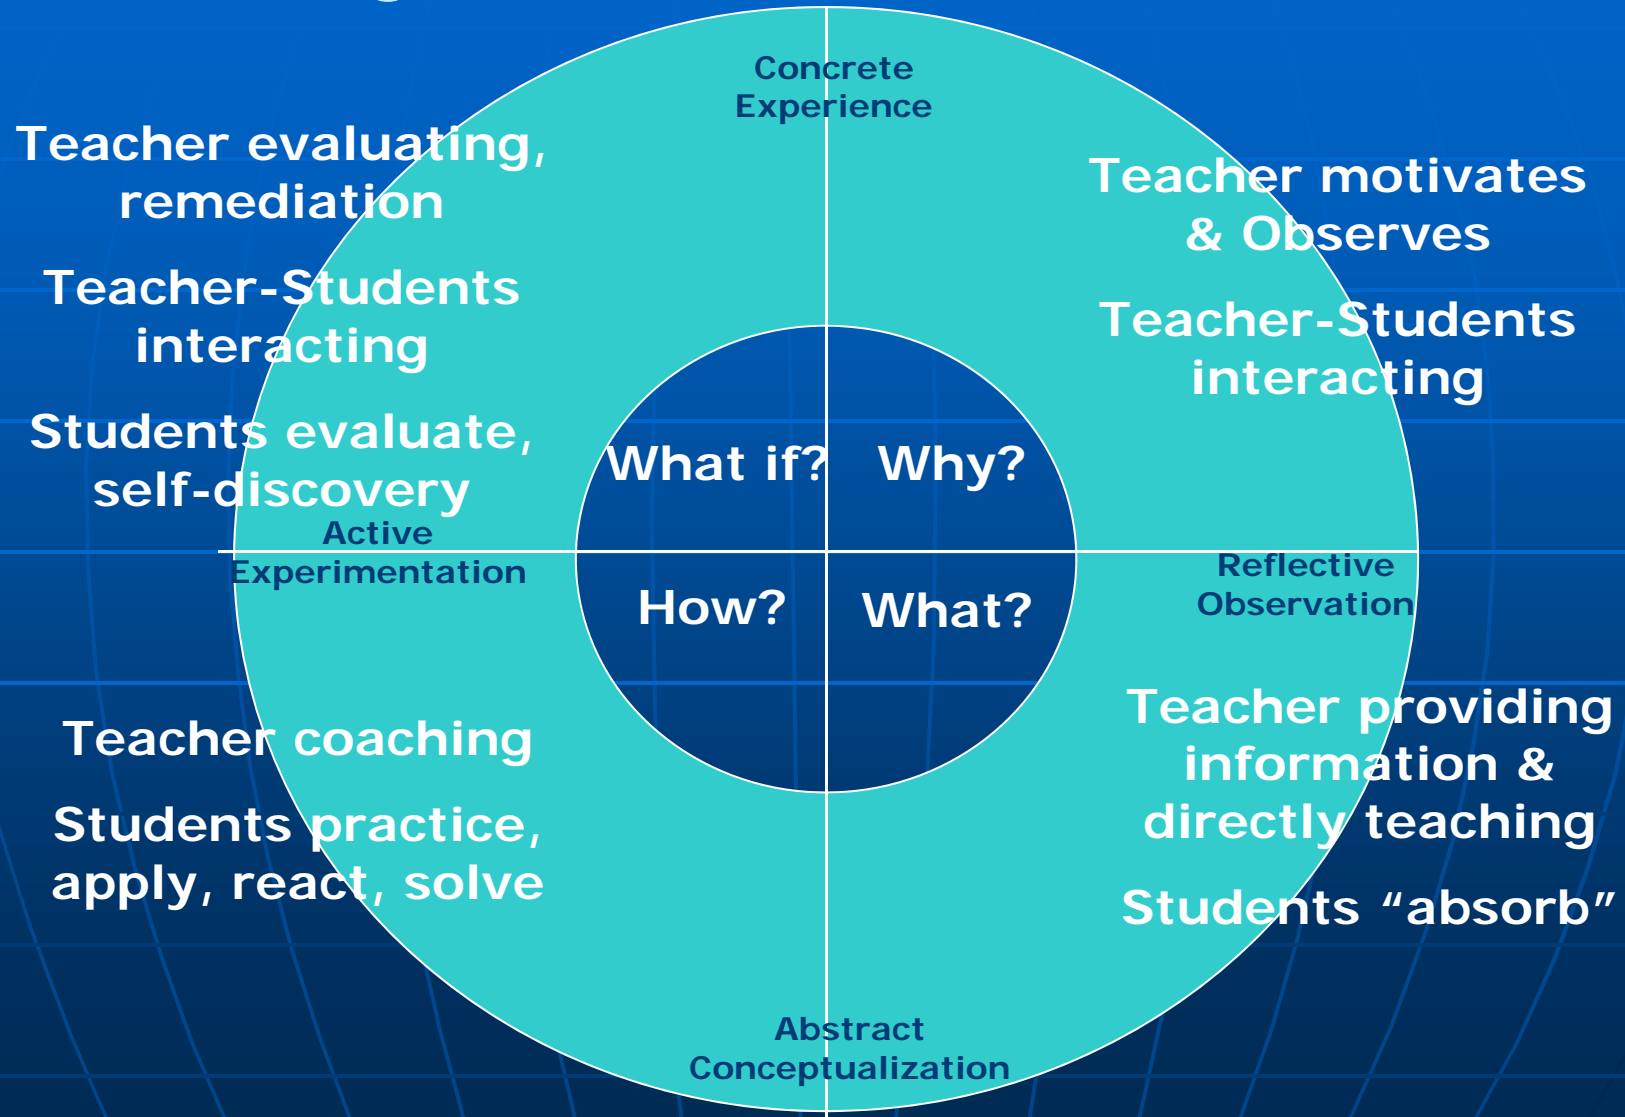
Concrete Experience

Teacher evaluating, remediation

Teacher-Students interacting

Students evaluate, self-discovery

Teacher motivates & Observes

Teacher-Students interacting

What if?

Why?

Active Experimentation

How?

What?

Reflective Observation

Teacher coaching

Students practice, apply, react, solve

Teacher providing information & directly teaching

Students “absorb”

Abstract Conceptualization